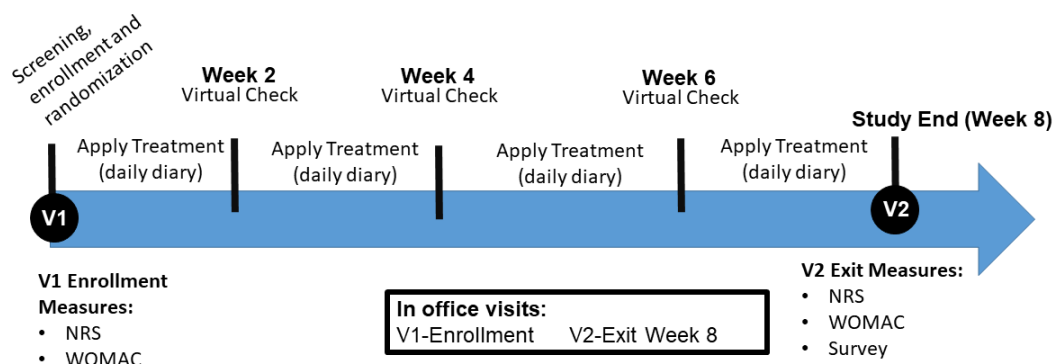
Screening, enrollment and randomization

Week 2
Virtual Check

Week 4
Virtual Check

Week 6
Virtual Check

Study End (Week 8)

Apply Treatment (daily diary)

Apply Treatment (daily diary)

Apply Treatment (daily diary)

Apply Treatment (daily diary)

V1

V2

V1 Enrollment Measures:
• NRS
• WOMAC

In office visits:
V1-Enrollment V2-Exit Week 8

V2 Exit Measures:
• NRS
• WOMAC
• Survey